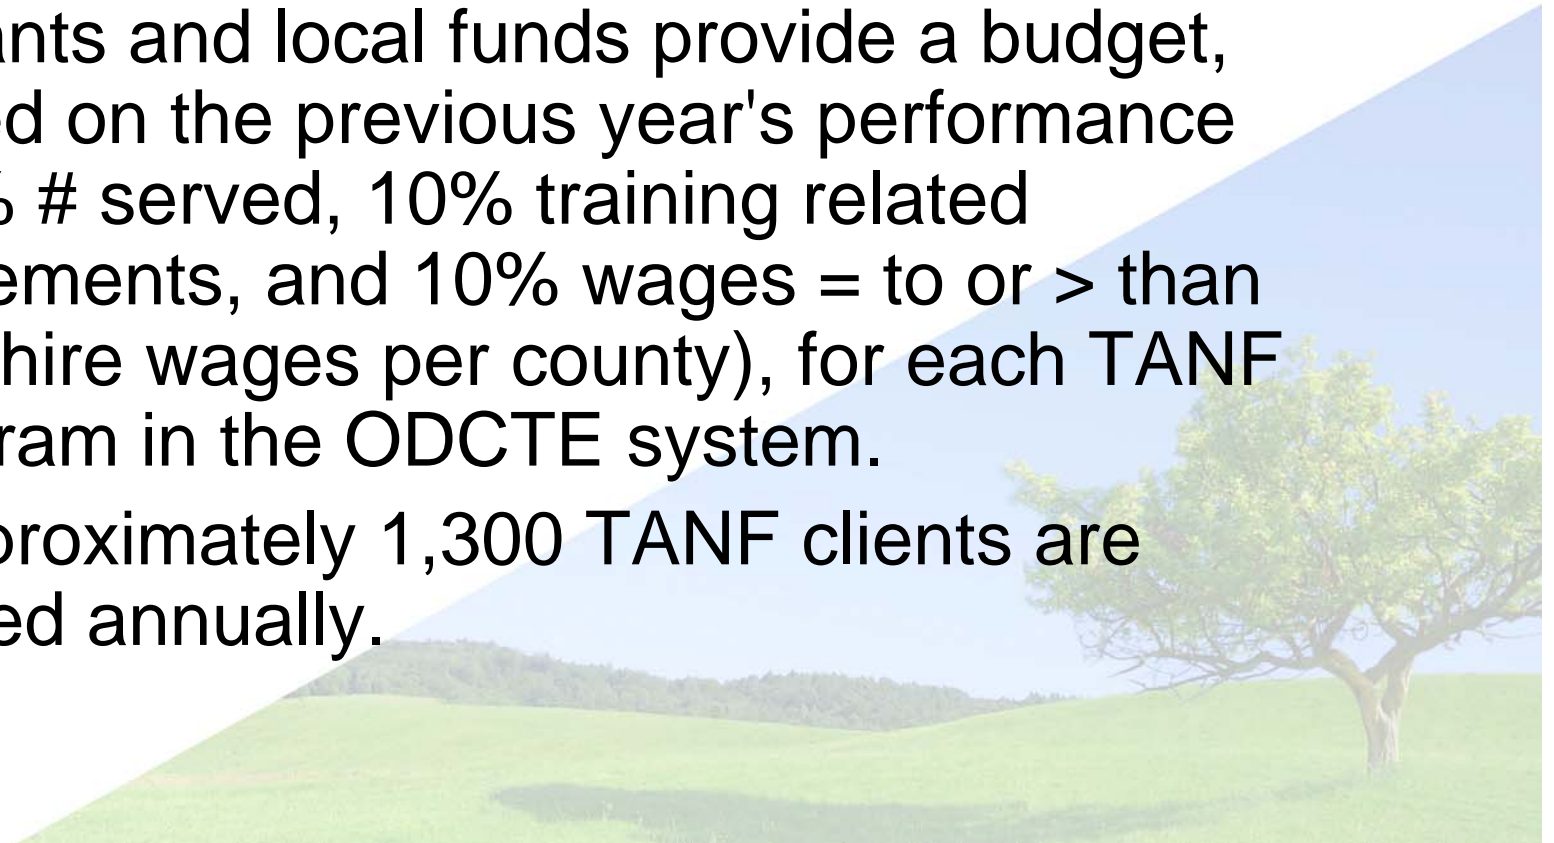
nts and local funds provide a budget, d on the previous year's performance 6 # served, 10% training related ements, and 10% wages = to or > than hire wages per county), for each TANF ram in the ODCTE system.

proximately 1,300 TANF clients are ed annually.